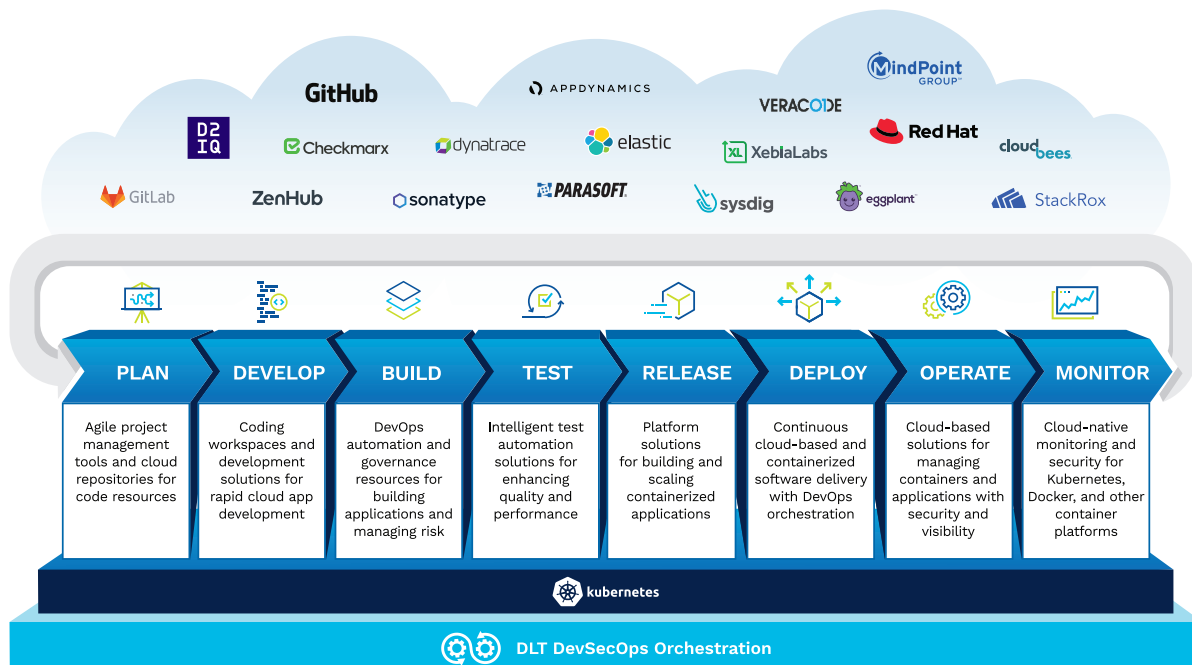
GitHub
APPDYNAMICS
MindPoint GROUP
VERACODE
D2IQ
Checkmarx
dynatrace
elastic
XebiaLabs
Red Hat
cloudbees
GitLab
ZenHub
sonatype
PARASOFT
sysdig
eggplant
StackRox

PLAN
Agile project management tools and cloud repositories for code resources

DEVELOP
Coding workspaces and development solutions for rapid cloud app development

BUILD
DevOps automation and governance resources for building applications and managing risk

TEST
Intelligent test automation solutions for enhancing quality and performance

RELEASE
Platform solutions for building and scaling containerized applications

DEPLOY
Continuous cloud-based and containerized software delivery with DevOps orchestration

OPERATE
Cloud-based solutions for managing containers and applications with security and visibility

MONITOR
Cloud-native monitoring and security for Kubernetes, Docker, and other container platforms

kubernetes

DLT DevSecOps Orchestration